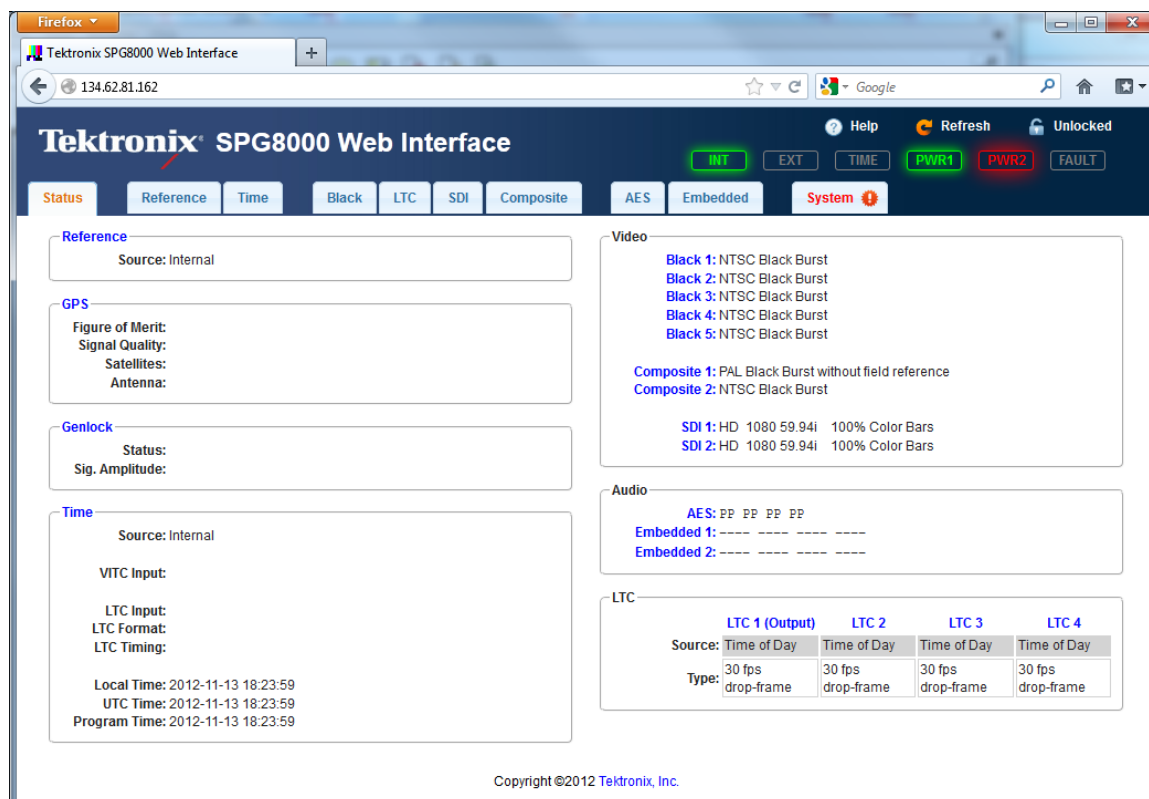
Firefox

Tektronix SPG8000 Web Interface

+

134.62.81.162

Google

Tektronix® SPG8000 Web Interface

Help Refresh Unlocked

INT EXT TIME PWR1 PWR2 FAULT

Status Reference Time Black LTC SDI Composite AES Embedded System

Reference
Source: Internal

GPS
Figure of Merit:
Signal Quality:
Satellites:
Antenna:

Genlock
Status:
Sig. Amplitude:

Time
Source: Internal

VITC Input:

LTC Input:
LTC Format:
LTC Timing:

Local Time: 2012-11-13 18:23:59
UTC Time: 2012-11-13 18:23:59
Program Time: 2012-11-13 18:23:59

Video
Black 1: NTSC Black Burst
Black 2: NTSC Black Burst
Black 3: NTSC Black Burst
Black 4: NTSC Black Burst
Black 5: NTSC Black Burst

Composite 1: PAL Black Burst without field reference
Composite 2: NTSC Black Burst

SDI 1: HD 1080 59.94i 100% Color Bars
SDI 2: HD 1080 59.94i 100% Color Bars

Audio
AES: PP PP PP PP
Embedded 1: ---- ---- ---- ----
Embedded 2: ---- ---- ---- ----

LTC

| | LTC 1 (Output) | LTC 2 | LTC 3 | LTC 4 |
|---|---|---|---|---|
| Source: | Time of Day | Time of Day | Time of Day | Time of Day |
| Type: | 30 fps drop-frame | 30 fps drop-frame | 30 fps drop-frame | 30 fps drop-frame |

Copyright ©2012 Tektronix, Inc.